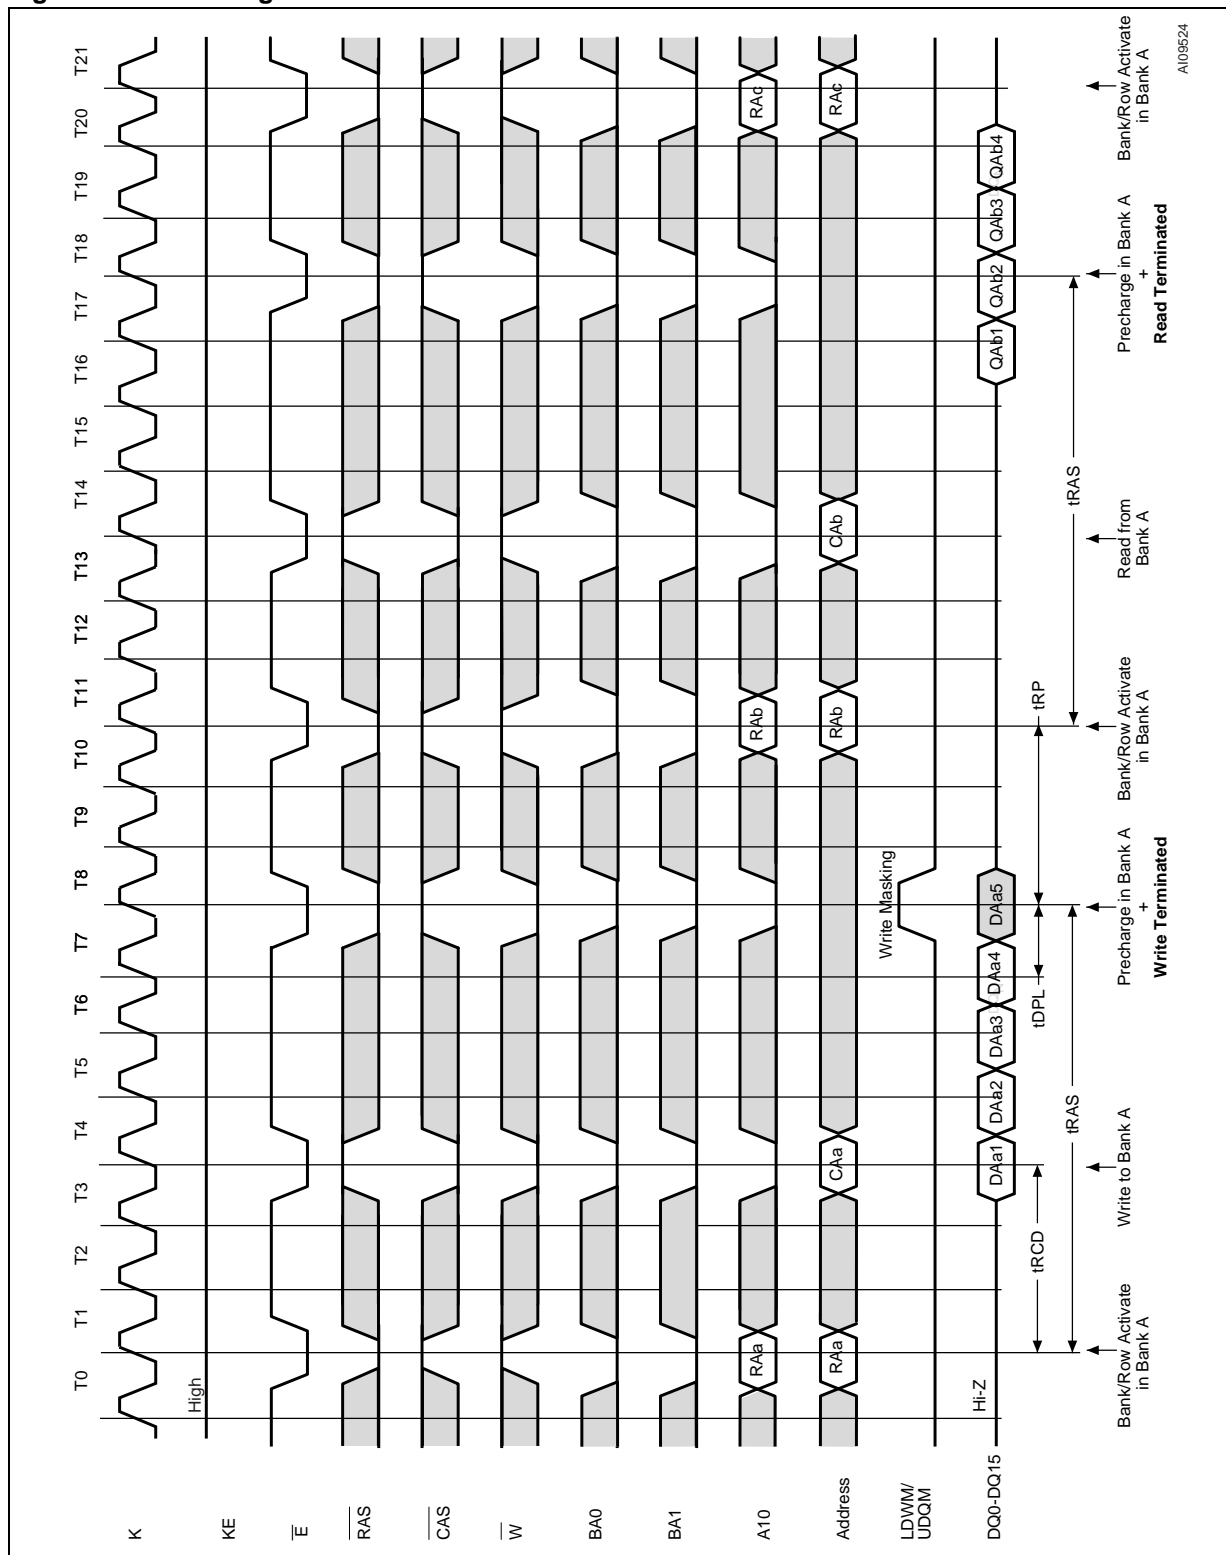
T0 T1 T2 T3 T4 T5 T6 T7 T8 T9 T10 T11 T12 T13 T14 T15 T16 T17 T18 T19 T20 T21

AI09524

K

KE

High

$\overline{E}$

$\overline{RAS}$

$\overline{CAS}$

$\overline{W}$

BA0

BA1

A10

RAa RAb RAc

Address

RAa CAa RAb CAb RAc

LDWM/ UDQM

Write Masking

DQ0-DQ15

Hi-Z

DAa1 DAa2 DAa3 DAa4 DAa5 QAb1 QAb2 QAb3 QAb4

tRCD tDPL tRP tRAS tRAS

Bank/Row Activate in Bank A

Write to Bank A

Precharge in Bank A + Write Terminated

Bank/Row Activate in Bank A

Read from Bank A

Precharge in Bank A + Read Terminated

Bank/Row Activate in Bank A